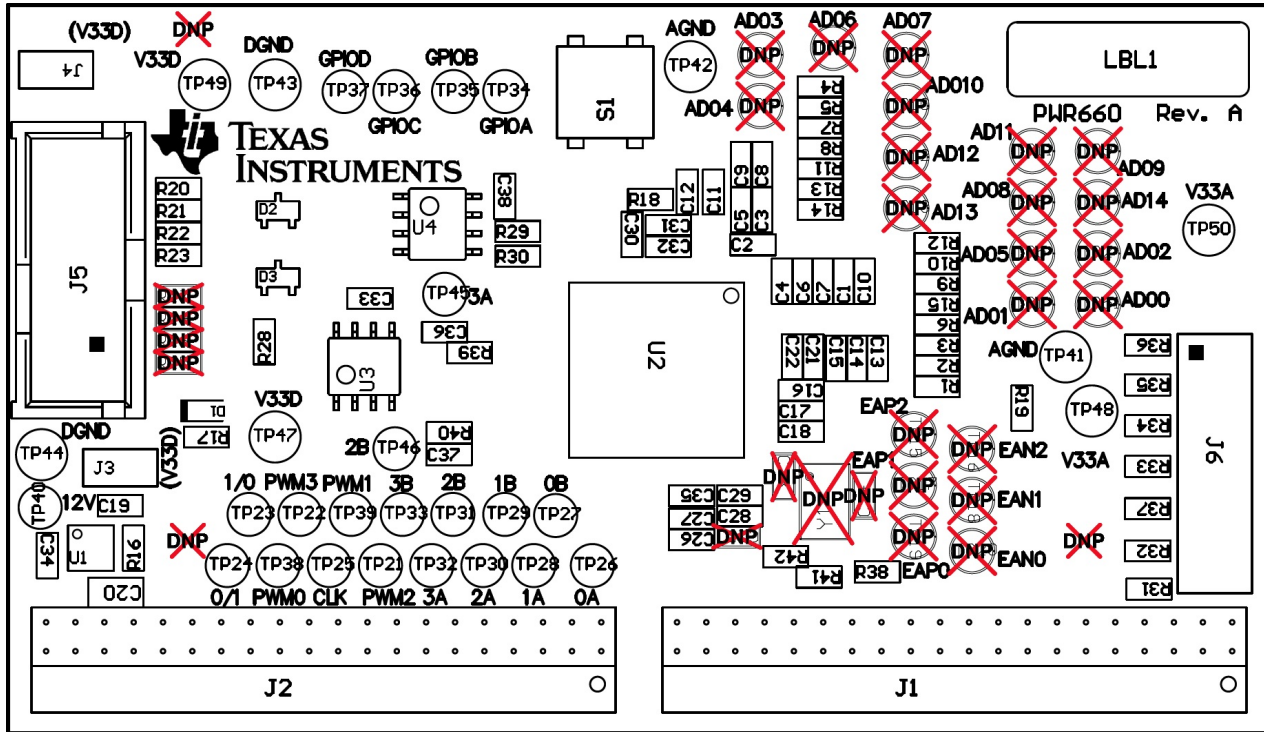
(V33D) DNP
V33D TP49 DGND TP43 GPIOD TP37 TP36 GPIOC GPIOB TP35 TP34 GPIOA
J4
TEXAS INSTRUMENTS
S1
AGND TP42
AD03 DNP AD06 DNP AD07 DNP
AD04 DNP
AD010 DNP
AD12 DNP AD13 DNP
LBL1
PWR660 Rev. A
AD11 DNP DNP AD09
AD08 DNP DNP AD14
AD05 DNP DNP AD02
AD01 DNP DNP AD00
V33A TP50
R4 R5 R7 R8 R11 R13 R14
R12 R10 R9 R15 R6 R3 R2 R1
R20 R21 R22 R23
D2 D3
U4 C38 R29 R30
C12 C11 C9 C8 C5 C3 C2
R18 C31 C32 C30
C4 C6 C7 C1 C10
J5
DNP DNP DNP DNP
TP45 3A
C33 C36 R39
R28
U3
U2
C22 C21 C15 C14 C13
C16 C17 C18
AGND TP41
R36 R35 R34 R33 R37 R32 R31
J6
R19 TP48 V33A
D1 R17
V33D TP47
DGND TP44
J3 (V33D)
2B TP46 R40 C37
EAP2 DNP DNP EAN2
EAP1 DNP DNP EAN1
DNP DNP DNP
DNP DNP EAN0
EAP0
TP40 12V C19
1/0 PWM3 PWM1 3B 2B 1B 0B
TP23 TP22 TP39 TP33 TP31 TP29 TP27
C35 C29 C27 C28 C26 DNP
R42 R41 R38
DNP
U1 C34 R16
DNP
TP24 TP38 TP25 TP21 TP32 TP30 TP28 TP26
0/1 PWM0 CLK PWM2 3A 2A 1A 0A
C20
J2
J1